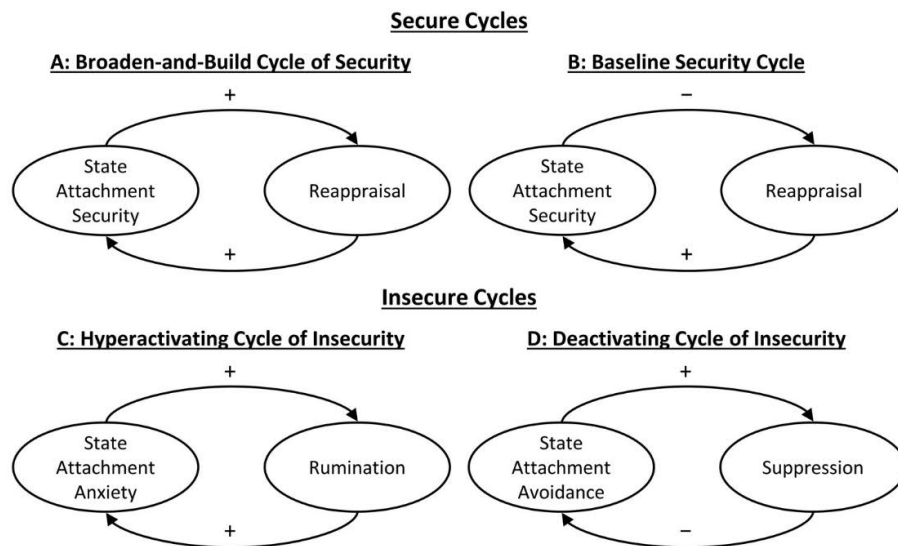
Secure Cycles

A: Broaden-and-Build Cycle of Security

+

State Attachment Security

Reappraisal

+

B: Baseline Security Cycle

−

State Attachment Security

Reappraisal

+

Insecure Cycles

C: Hyperactivating Cycle of Insecurity

+

State Attachment Anxiety

Rumination

+

D: Deactivating Cycle of Insecurity

+

State Attachment Avoidance

Suppression

−